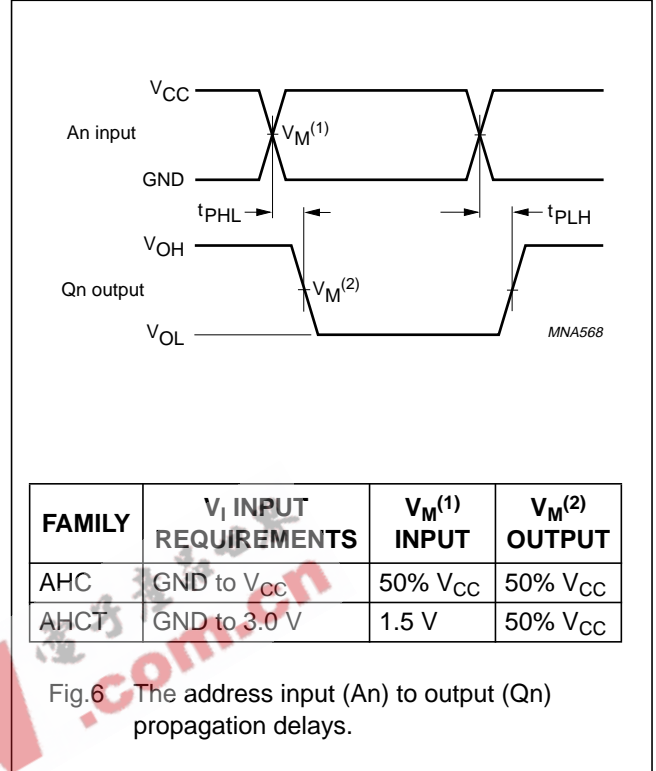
$V_{CC}$

An input

$V_M^{(1)}$

GND

$t_{PHL}$

$t_{PLH}$

$V_{OH}$

Qn output

$V_M^{(2)}$

$V_{OL}$

MNA568

| FAMILY | $V_I$ INPUT REQUIREMENTS | $V_M^{(1)}$ INPUT | $V_M^{(2)}$ OUTPUT |
|---|---|---|---|
| AHC | GND to $V_{CC}$ | 50% $V_{CC}$ | 50% $V_{CC}$ |
| AHCT | GND to 3.0 V | 1.5 V | 50% $V_{CC}$ |

Fig.6 The address input (An) to output (Qn) propagation delays.